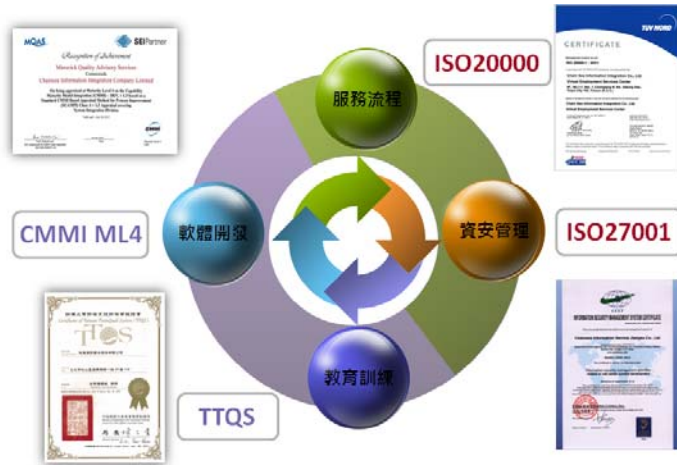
MQAS
SEIPartner
Recognition of Achievement
Marwick Quality Advisory Services
Commends
Chunwen Information Integration Company Limited
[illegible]
CMMI

CERTIFICATE
TÜV NORD
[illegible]

ISO20000

服務流程

CMMI ML4

軟體開發

資安管理

ISO27001

教育訓練

TTQS

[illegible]
TTQS
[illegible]

INFORMATION SECURITY MANAGEMENT SYSTEM CERTIFICATE
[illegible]